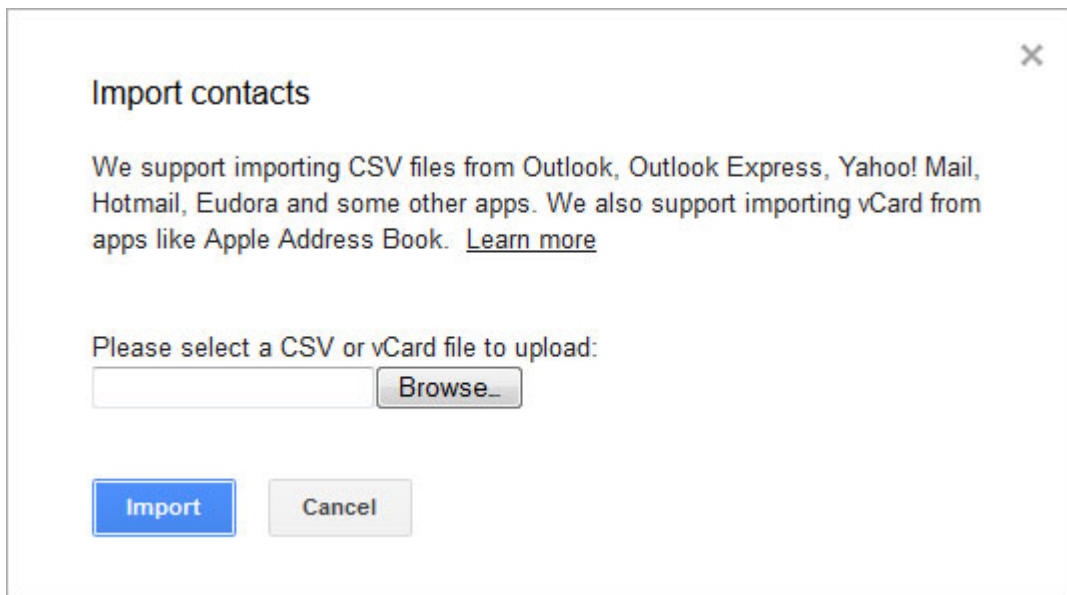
×

Import contacts

We support importing CSV files from Outlook, Outlook Express, Yahoo! Mail, Hotmail, Eudora and some other apps. We also support importing vCard from apps like Apple Address Book. Learn more

Please select a CSV or vCard file to upload:

Browse...

Import

Cancel